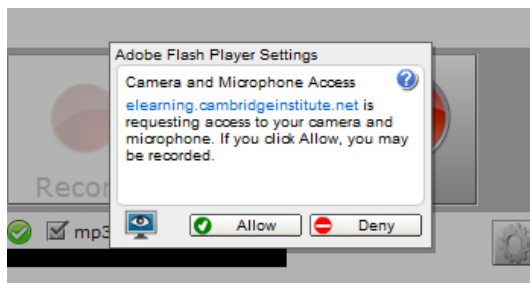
Adobe Flash Player Settings

Camera and Microphone Access

elearning.cambridgeinstitute.net is requesting access to your camera and microphone. If you click Allow, you may be recorded.

Allow

Deny

Recor

mp3